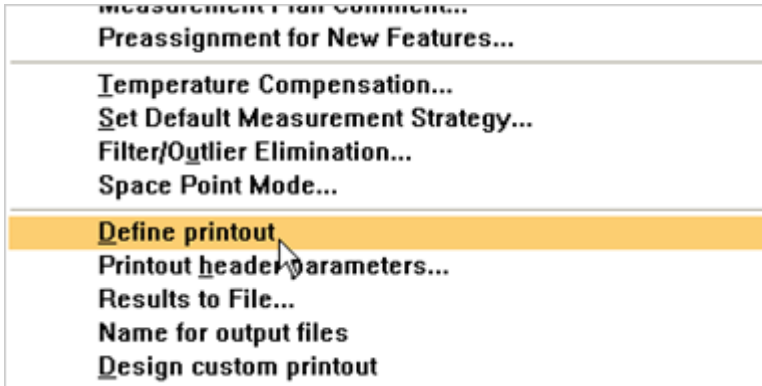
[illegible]
Preassignment for New Features...

Temperature Compensation...
Set Default Measurement Strategy...
Filter/Outlier Elimination...
Space Point Mode...

Define printout
Printout header parameters...
Results to File...
Name for output files
Design custom printout